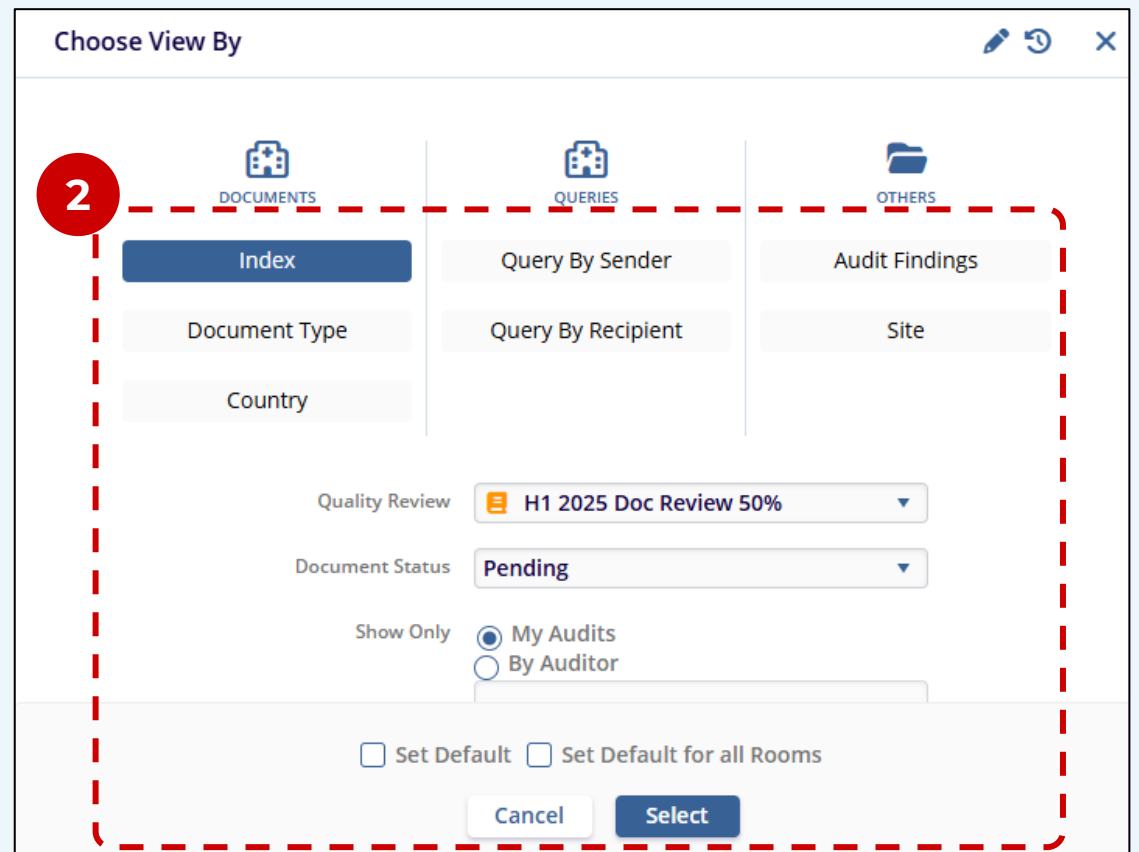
Choose View By

2

DOCUMENTS

QUERIES

OTHERS

Index

Query By Sender

Audit Findings

Document Type

Query By Recipient

Site

Country

Quality Review H1 2025 Doc Review 50%

Document Status Pending

Show Only
My Audits
By Auditor

Set Default
Set Default for all Rooms

Cancel
Select